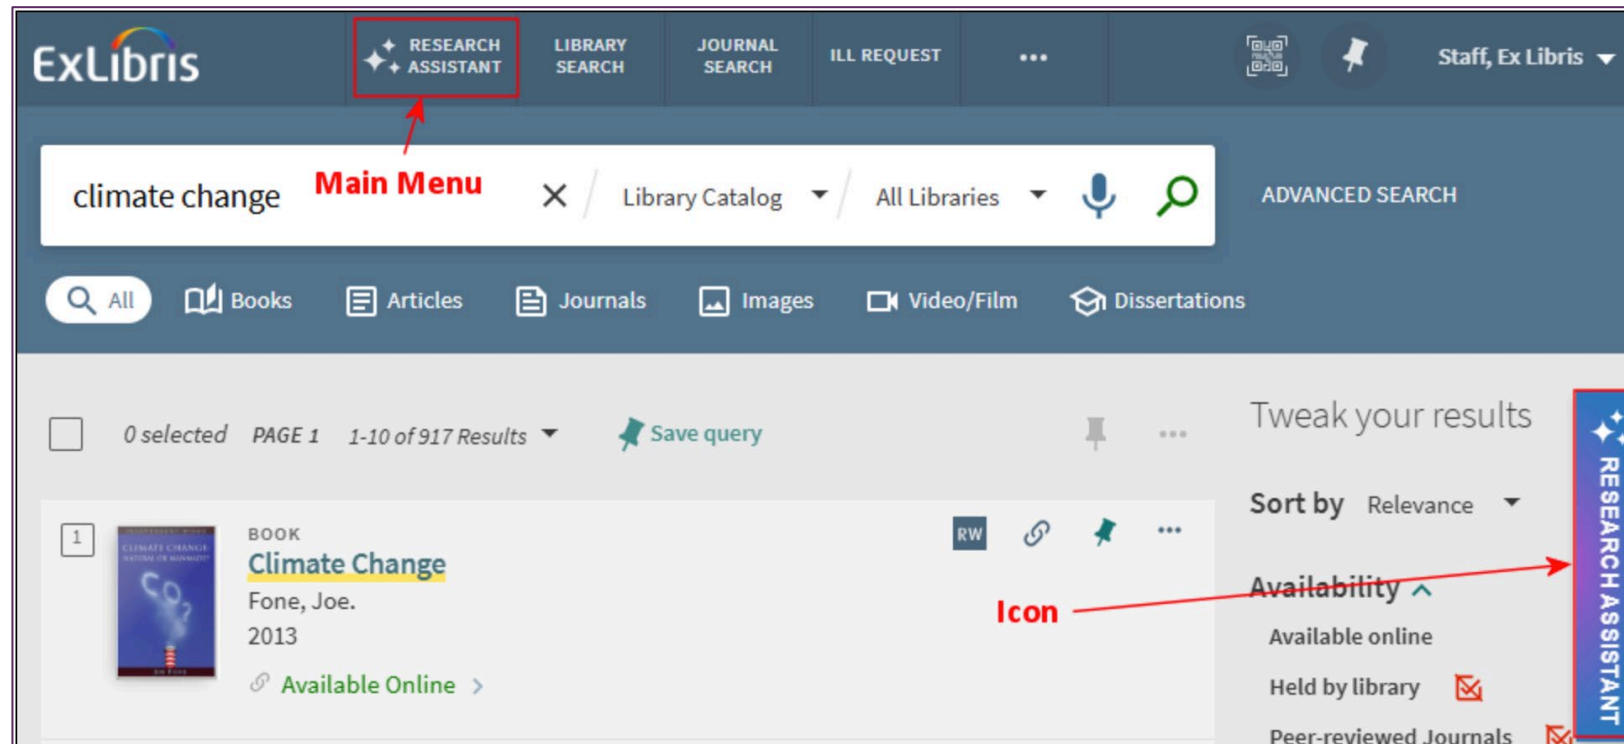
ExLibris

RESEARCH ASSISTANT
LIBRARY SEARCH
JOURNAL SEARCH
ILL REQUEST
•••
Staff, Ex Libris

Main Menu

climate change
Library Catalog
All Libraries
ADVANCED SEARCH

All
Books
Articles
Journals
Images
Video/Film
Dissertations

0 selected PAGE 1 1-10 of 917 Results
Save query

Tweak your results

RESEARCH ASSISTANT

1
BOOK
Climate Change
Fone, Joe.
2013
Available Online

RW

Icon

Sort by Relevance

Availability
Available online
Held by library
Peer-reviewed Journals